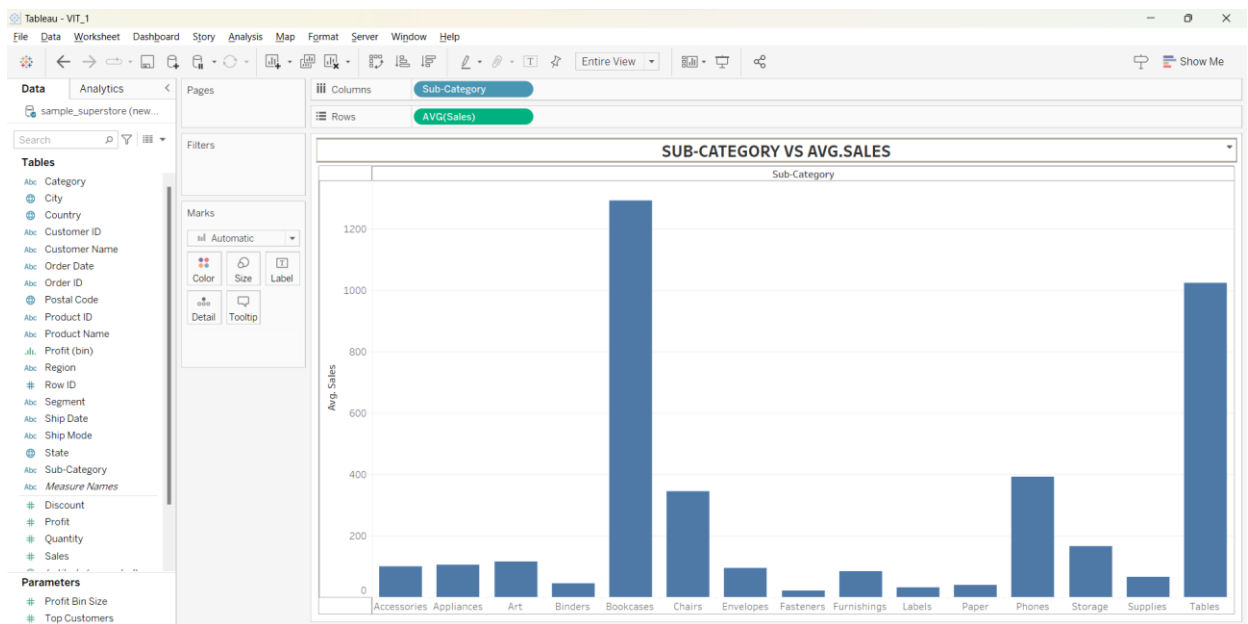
Tableau - VIT_1

File Data Worksheet Dashboard Story Analysis Map Format Server Window Help

Entire View

Show Me

Data Analytics

sample_superstore (new...

Search

Tables

Abc Category
City
Country
Abc Customer ID
Abc Customer Name
Abc Order Date
Abc Order ID
Postal Code
Abc Product ID
Abc Product Name
Profit (bin)
Abc Region
# Row ID
Abc Segment
Abc Ship Date
Abc Ship Mode
State
Abc Sub-Category
Abc Measure Names
# Discount
# Profit
# Quantity
# Sales

Parameters

# Profit Bin Size
# Top Customers

Pages

Filters

Marks

Automatic

Color Size Label

Detail Tooltip

Columns Sub-Category

Rows AVG(Sales)

SUB-CATEGORY VS AVG.SALES

Sub-Category

Avg. Sales

1200
1000
800
600
400
200
0

Accessories Appliances Art Binders Bookcases Chairs Envelopes Fasteners Furnishings Labels Paper Phones Storage Supplies Tables